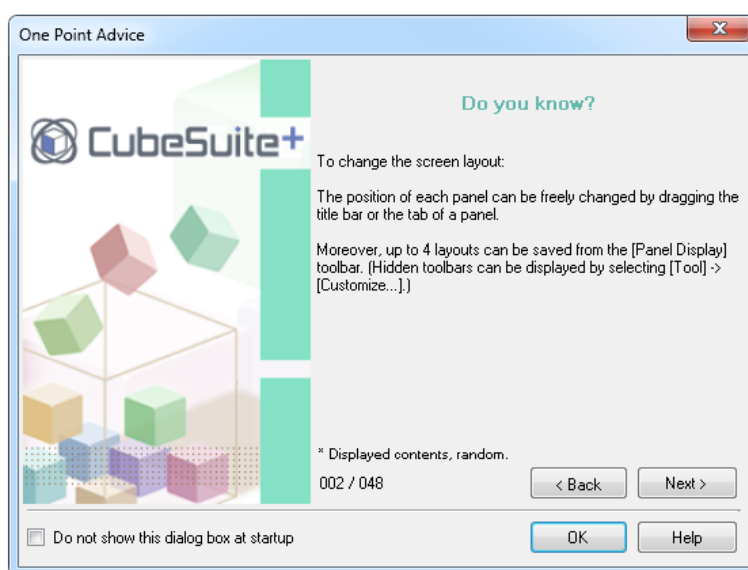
One Point Advice

CubeSuite+

Do you know?

To change the screen layout:

The position of each panel can be freely changed by dragging the title bar or the tab of a panel.

Moreover, up to 4 layouts can be saved from the [Panel Display] toolbar. (Hidden toolbars can be displayed by selecting [Tool] -> [Customize...].)

* Displayed contents, random.

002 / 048

< Back

Next >

Do not show this dialog box at startup

OK

Help